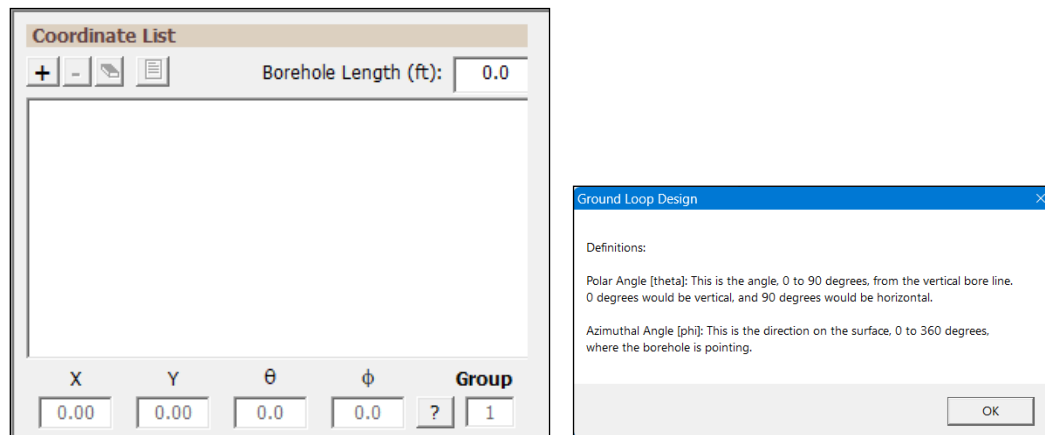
Coordinate List

+ -

Borehole Length (ft): 0.0

X Y θ ϕ Group

0.00 0.00 0.0 0.0 ? 1

Ground Loop Design

Definitions:

Polar Angle [theta]: This is the angle, 0 to 90 degrees, from the vertical bore line. 0 degrees would be vertical, and 90 degrees would be horizontal.

Azimuthal Angle [phi]: This is the direction on the surface, 0 to 360 degrees, where the borehole is pointing.

OK